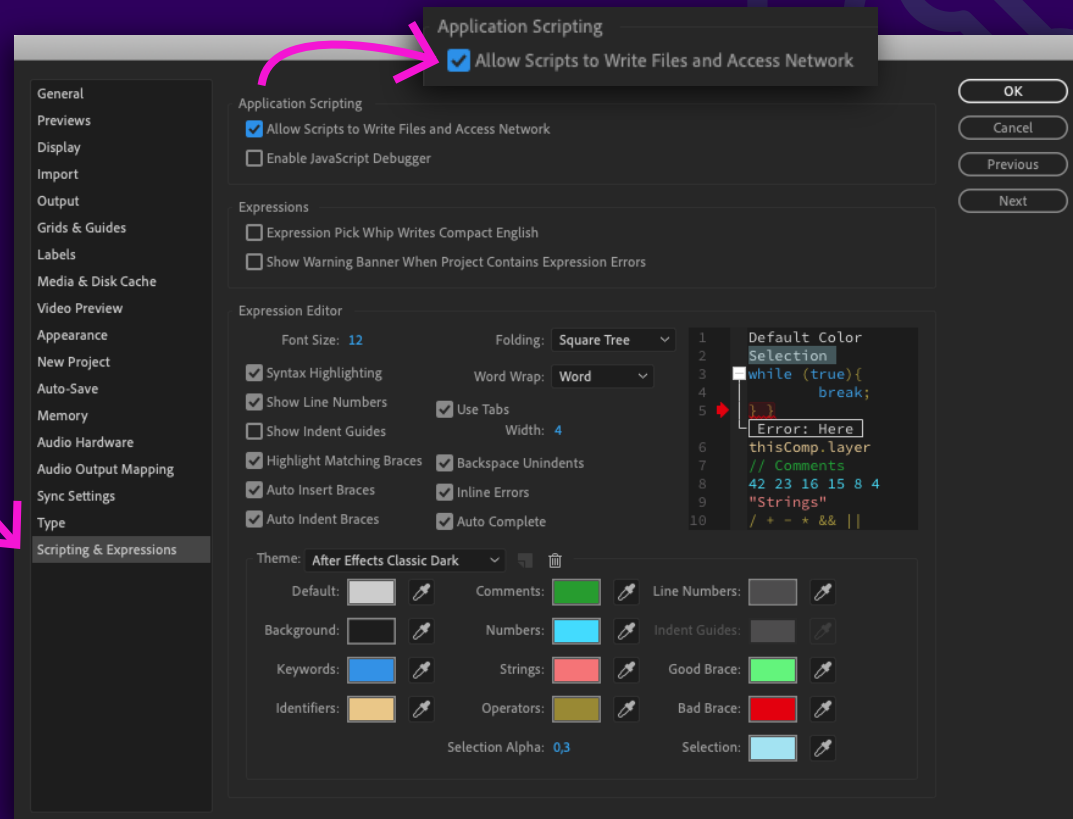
Application Scripting
Allow Scripts to Write Files and Access Network

General
Previews
Display
Import
Output
Grids & Guides
Labels
Media & Disk Cache
Video Preview
Appearance
New Project
Auto-Save
Memory
Audio Hardware
Audio Output Mapping
Sync Settings
Type
Scripting & Expressions

Application Scripting
Allow Scripts to Write Files and Access Network
Enable JavaScript Debugger

Expressions
Expression Pick Whip Writes Compact English
Show Warning Banner When Project Contains Expression Errors

Expression Editor
Font Size: 12
Folding: Square Tree
Syntax Highlighting
Word Wrap: Word
Show Line Numbers
Use Tabs
Show Indent Guides
Width: 4
Highlight Matching Braces
Backspace Unindents
Auto Insert Braces
Inline Errors
Auto Indent Braces
Auto Complete

1 Default Color
2 Selection
3 while (true){
4 break;
5 } }
Error: Here
6 thisComp.layer
7 // Comments
8 42 23 16 15 8 4
9 "Strings"
10 / + - * && ||

Theme: After Effects Classic Dark
Default:
Comments:
Line Numbers:
Background:
Numbers:
Indent Guides:
Keywords:
Strings:
Good Brace:
Identifiers:
Operators:
Bad Brace:
Selection Alpha: 0,3
Selection:

OK
Cancel
Previous
Next